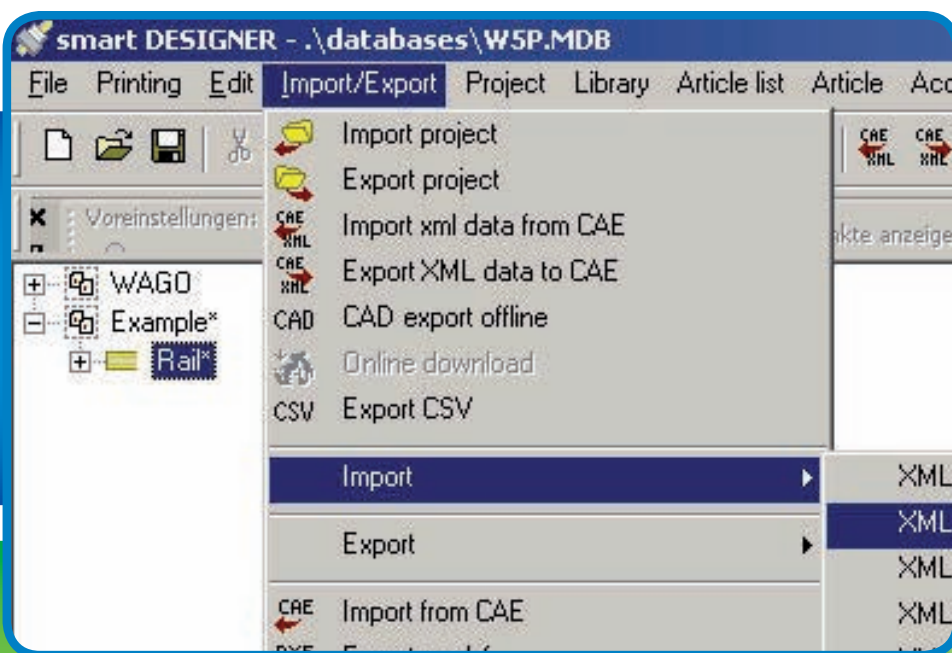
smart DESIGNER - .\databases\W5P.MDB

File Printing Edit Import/Export Project Library Article list Article Acc

Voreinstellungen:

akte anzeige

WAGO
Example*
Rail*

Import project
Export project
CAE XML Import xml data from CAE
CAE XML Export XML data to CAE
CAD CAD export offline
Online download
CSV Export CSV
Import
Export
CAE Import from CAE

CAE XML CAE XML

XML
XML
XML
XML